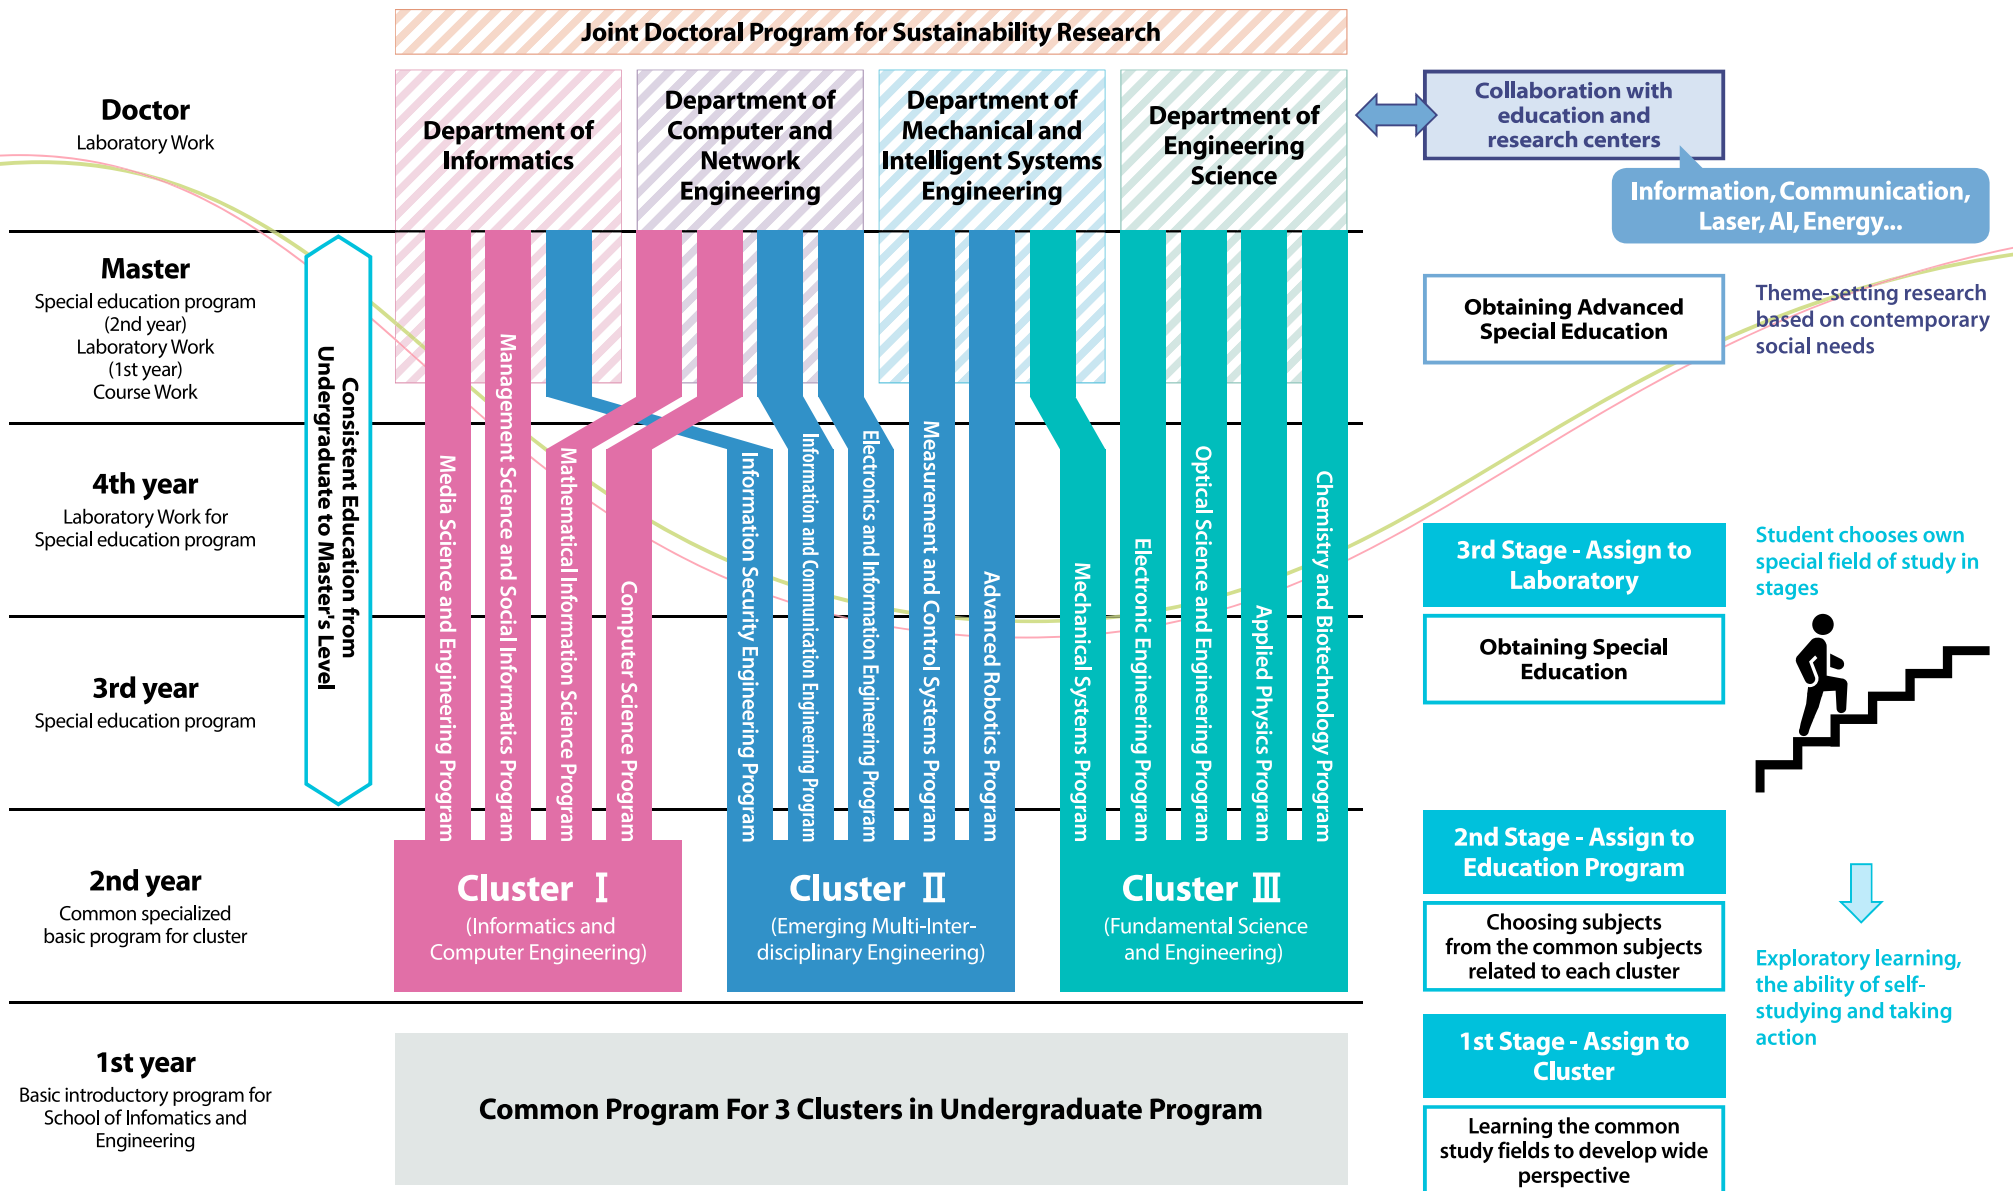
Joint Doctoral Program for Sustainability Research

Doctor
Laboratory Work

Department of Informatics

Department of Computer and Network Engineering

Department of Mechanical and Intelligent Systems Engineering

Department of Engineering Science

Collaboration with education and research centers

Information, Communication, Laser, AI, Energy...

Master
Special education program (2nd year) Laboratory Work (1st year) Course Work

Consistent Education from Undergraduate to Master's Level

Obtaining Advanced Special Education

Theme-setting research based on contemporary social needs

4th year
Laboratory Work for Special education program

Media Science and Engineering Program
Management Science and Social Informatics Program
Mathematical Information Science Program
Computer Science Program
Information Security Engineering Program
Information and Communication Engineering Program
Electronics and Information Engineering Program
Measurement and Control Systems Program
Advanced Robotics Program
Mechanical Systems Program
Electronic Engineering Program
Optical Science and Engineering Program
Applied Physics Program
Chemistry and Biotechnology Program

3rd Stage - Assign to Laboratory

Student chooses own special field of study in stages

Obtaining Special Education

3rd year
Special education program

2nd year
Common specialized basic program for cluster

Cluster Ⅰ
(Informatics and Computer Engineering)

Cluster Ⅱ
(Emerging Multi-Inter-disciplinary Engineering)

Cluster Ⅲ
(Fundamental Science and Engineering)

2nd Stage - Assign to Education Program

Choosing subjects from the common subjects related to each cluster

Exploratory learning, the ability of self-studying and taking action

1st year
Basic introductory program for School of Infomatics and Engineering

Common Program For 3 Clusters in Undergraduate Program

1st Stage - Assign to Cluster

Learning the common study fields to develop wide perspective